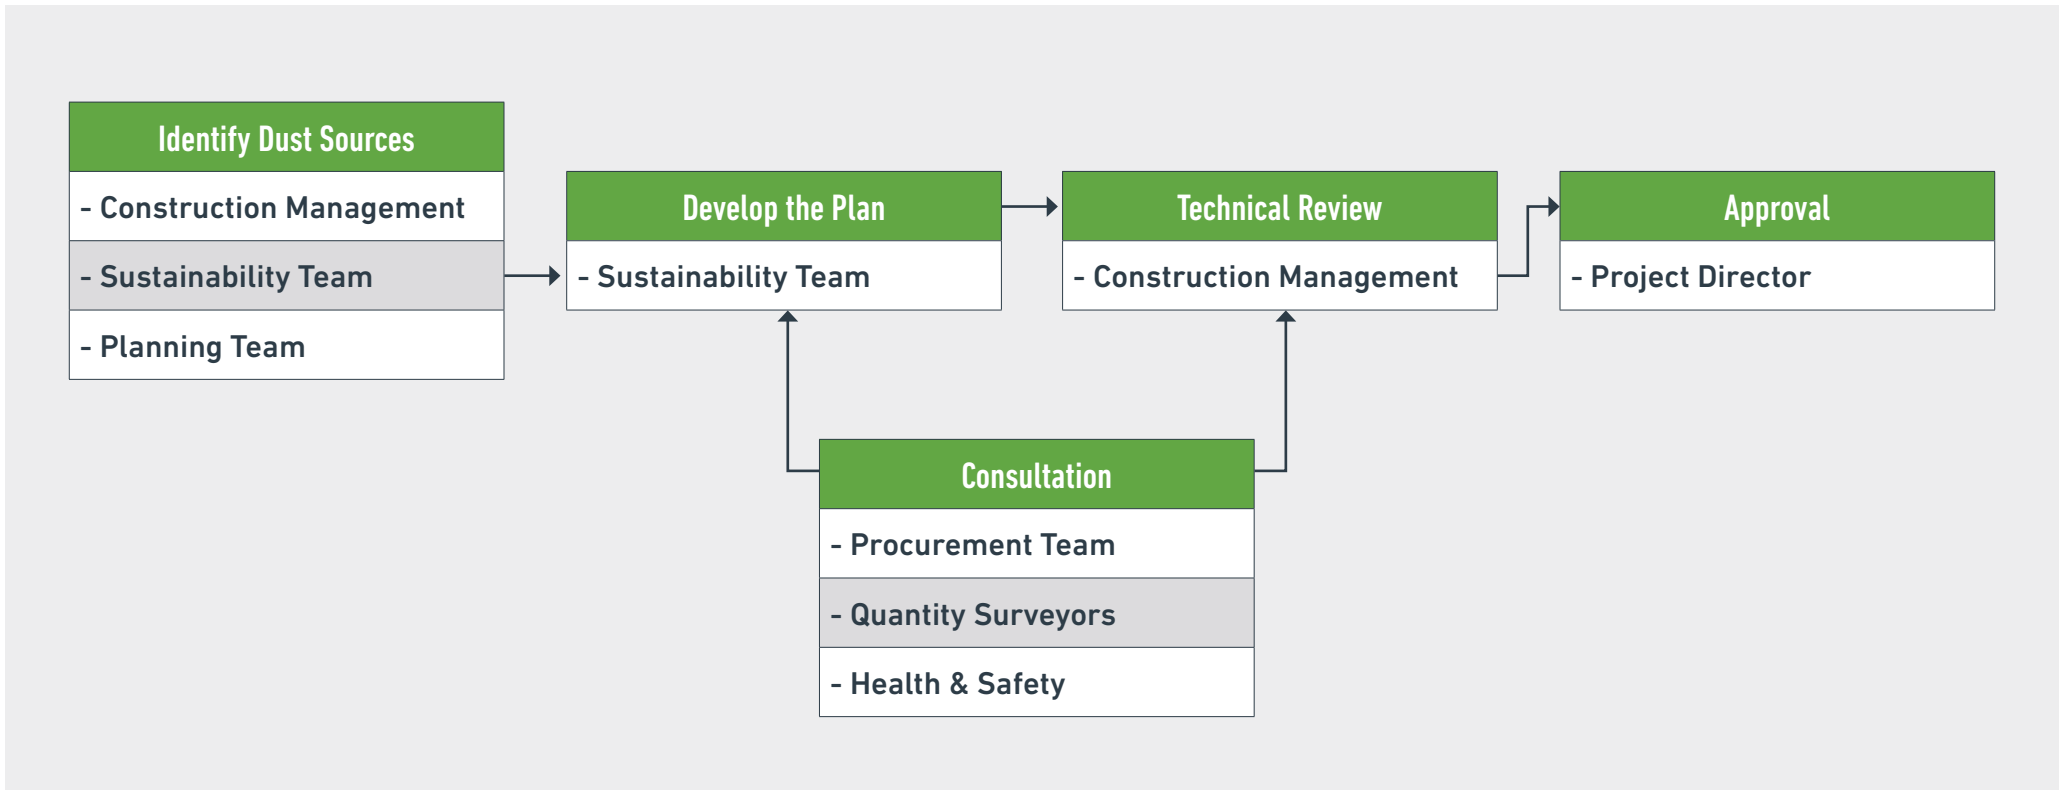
Identify Dust Sources

- Construction Management

- Sustainability Team

- Planning Team

Develop the Plan

- Sustainability Team

Technical Review

- Construction Management

Approval

- Project Director

Consultation

- Procurement Team

- Quantity Surveyors

- Health & Safety